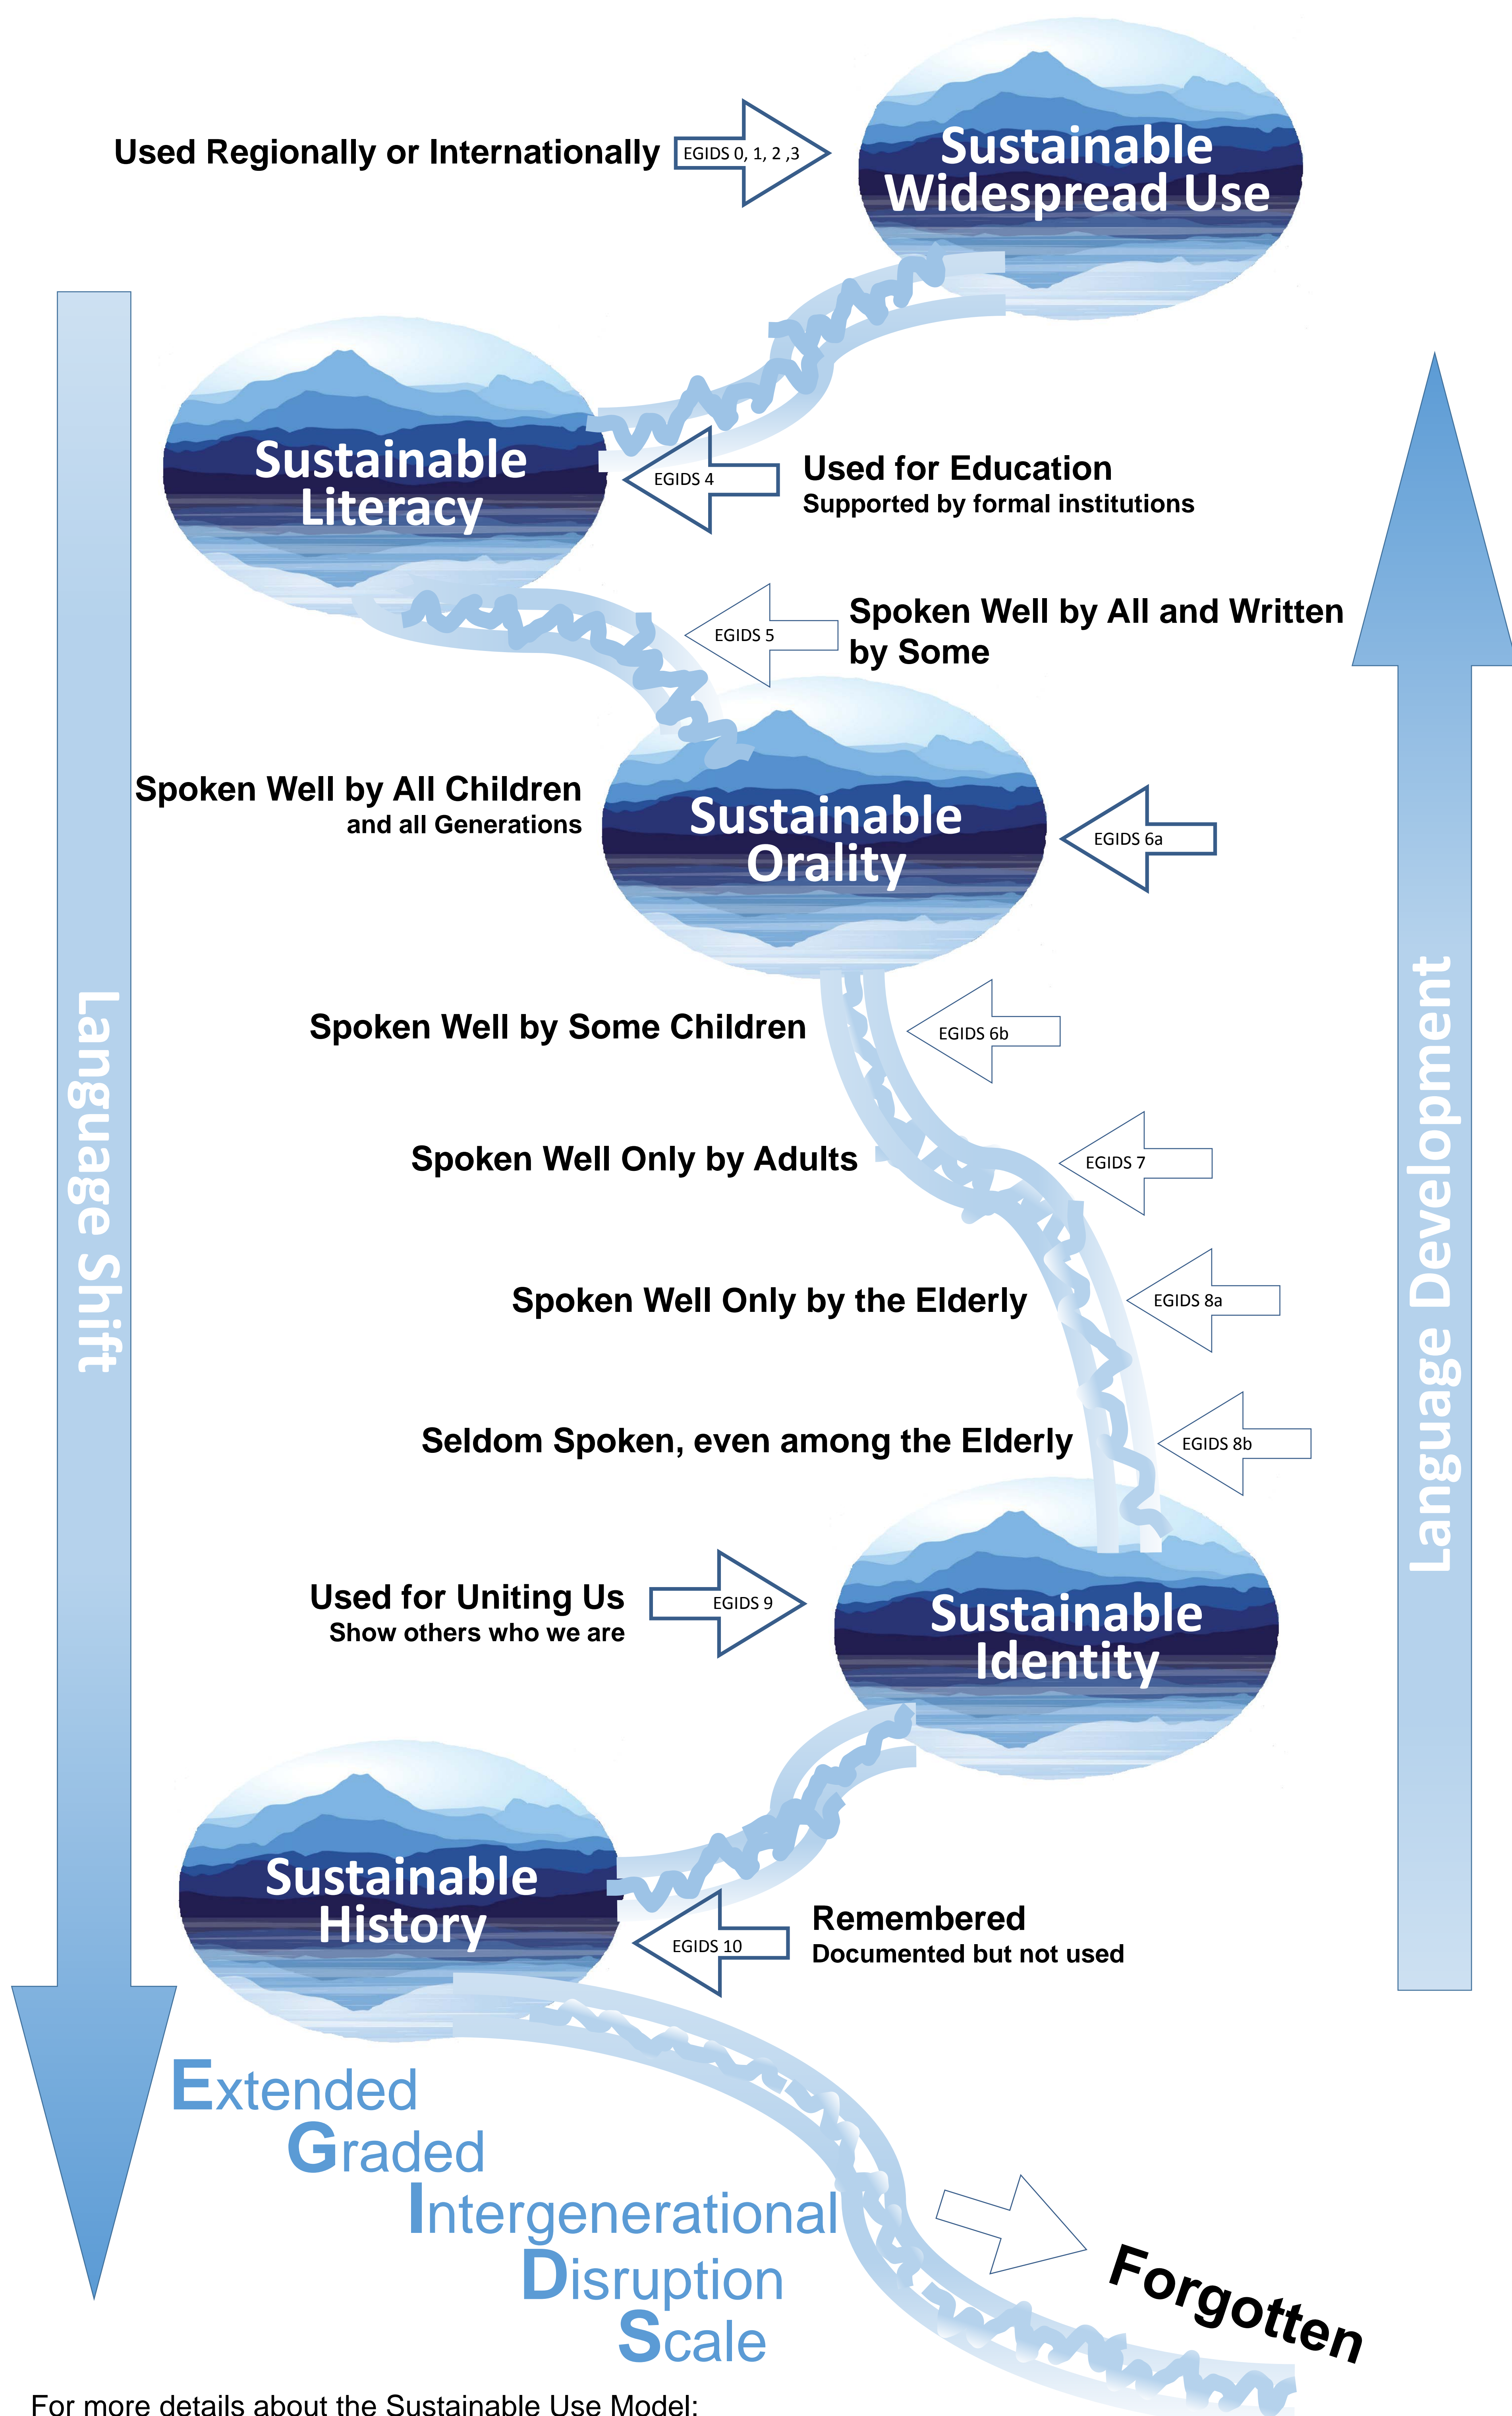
Used Regionally or Internationally

EGIDS 0, 1, 2 ,3

Sustainable Widespread Use

Sustainable Literacy

EGIDS 4

Used for Education
Supported by formal institutions

EGIDS 5

Spoken Well by All and Written by Some

Spoken Well by All Children
and all Generations

Sustainable Orality

EGIDS 6a

Spoken Well by Some Children

EGIDS 6b

Spoken Well Only by Adults

EGIDS 7

Spoken Well Only by the Elderly

EGIDS 8a

Seldom Spoken, even among the Elderly

EGIDS 8b

Used for Uniting Us
Show others who we are

EGIDS 9

Sustainable Identity

Sustainable History

EGIDS 10

Remembered
Documented but not used

Language Shift

Language Development

Extended
Graded
Intergenerational
Disruption
Scale

Forgotten

For more details about the Sustainable Use Model: